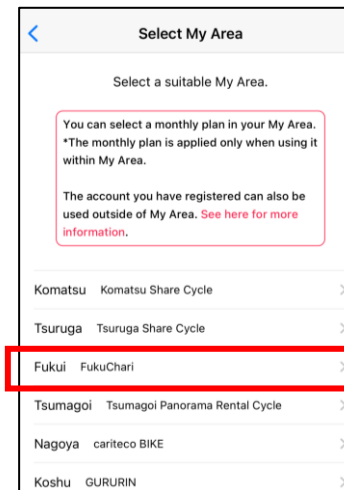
Select My Area

Select a suitable My Area.

You can select a monthly plan in your My Area. *The monthly plan is applied only when using it within My Area.

The account you have registered can also be used outside of My Area. See here for more information.

Komatsu Komatsu Share Cycle

Tsuruga Tsuruga Share Cycle

Fukui FukuChari

Tsumagoi Tsumagoi Panorama Rental Cycle

Nagoya cariteco BIKE

Koshu GURURIN